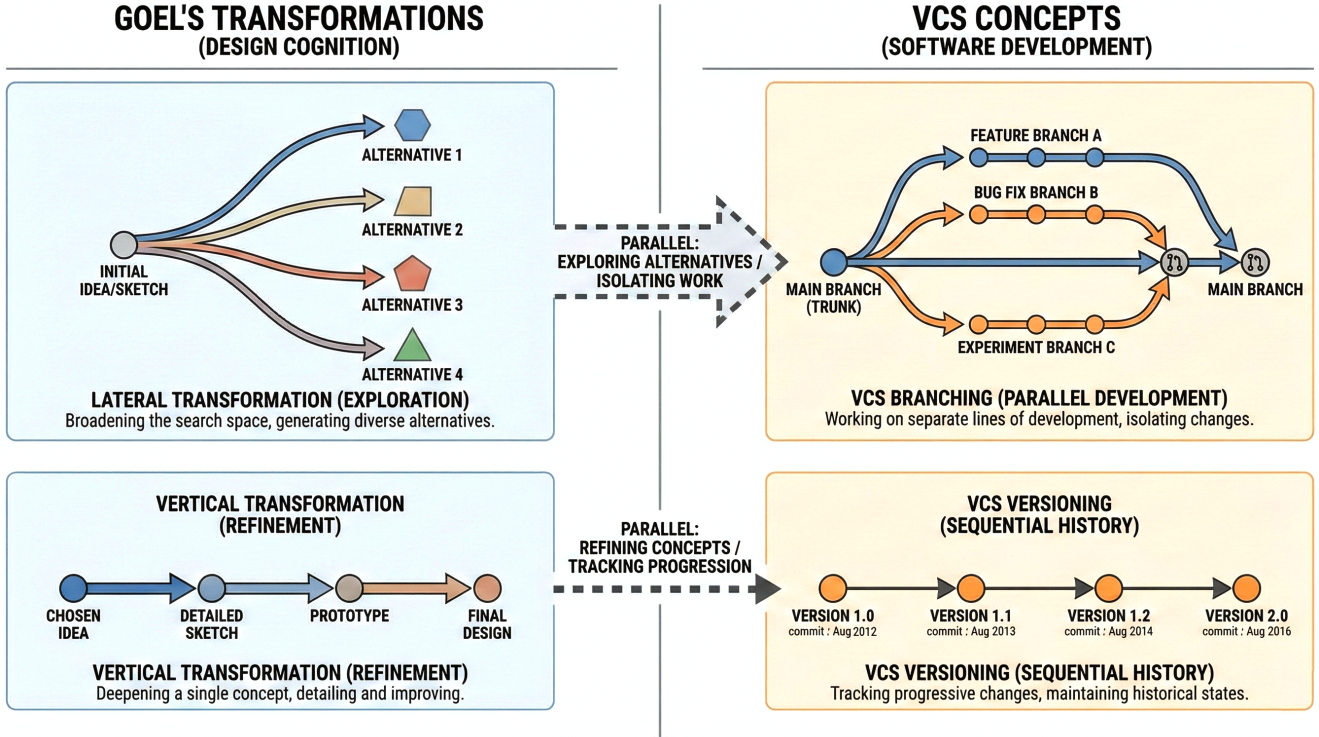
GOEL'S TRANSFORMATIONS
(DESIGN COGNITION)

INITIAL IDEA/SKETCH

ALTERNATIVE 1

ALTERNATIVE 2

ALTERNATIVE 3

ALTERNATIVE 4

LATERAL TRANSFORMATION (EXPLORATION)
Broadening the search space, generating diverse alternatives.

PARALLEL:
EXPLORING ALTERNATIVES /
ISOLATING WORK

VCS CONCEPTS
(SOFTWARE DEVELOPMENT)

FEATURE BRANCH A

BUG FIX BRANCH B

MAIN BRANCH (TRUNK)

MAIN BRANCH

EXPERIMENT BRANCH C

VCS BRANCHING (PARALLEL DEVELOPMENT)
Working on separate lines of development, isolating changes.

VERTICAL TRANSFORMATION
(REFINEMENT)

CHOSEN IDEA

DETAILED SKETCH

PROTOTYPE

FINAL DESIGN

VERTICAL TRANSFORMATION (REFINEMENT)
Deepening a single concept, detailing and improving.

PARALLEL:
REFINING CONCEPTS /
TRACKING PROGRESSION

VCS VERSIONING
(SEQUENTIAL HISTORY)

VERSION 1.0
commit : Aug 2012

VERSION 1.1
commit : Aug 2013

VERSION 1.2
commit : Aug 2014

VERSION 2.0
commit : Aug 2016

VCS VERSIONING (SEQUENTIAL HISTORY)
Tracking progressive changes, maintaining historical states.